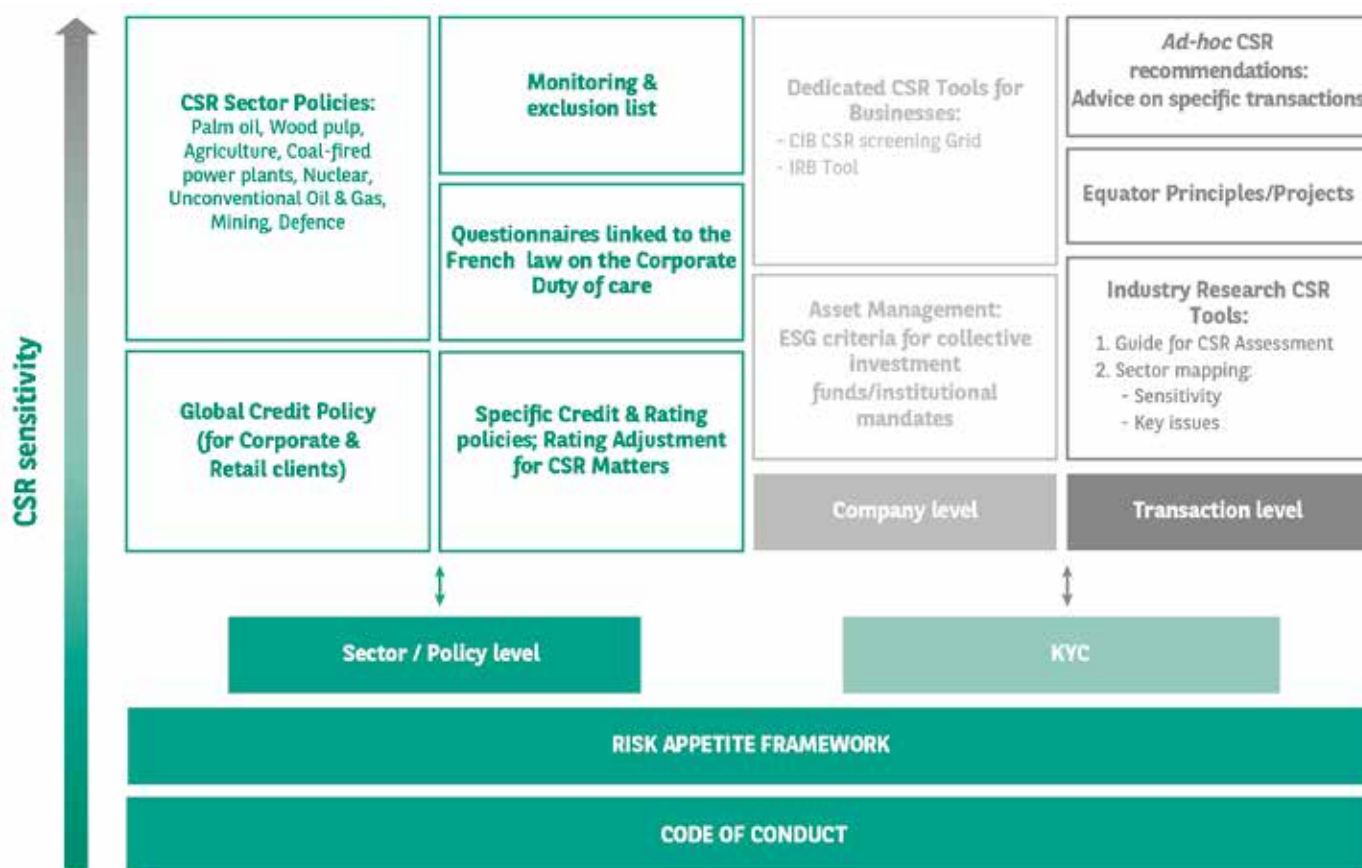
CSR sensitivity

CSR Sector Policies: Palm oil, Wood pulp, Agriculture, Coal-fired power plants, Nuclear, Unconventional Oil & Gas, Mining, Defence

Monitoring & exclusion list

Questionnaires linked to the French law on the Corporate Duty of care

Global Credit Policy (for Corporate & Retail clients)

Specific Credit & Rating policies; Rating Adjustment for CSR Matters

Dedicated CSR Tools for Businesses:
- CIB CSR screening Grid
- IRB Tool

Asset Management: ESG criteria for collective investment funds/institutional mandates

Company level

Ad-hoc CSR recommendations: Advice on specific transactions

Equator Principles/Projects

Industry Research CSR Tools:
1. Guide for CSR Assessment
2. Sector mapping:
- Sensitivity
- Key issues

Transaction level

Sector / Policy level

KYC

RISK APPETITE FRAMEWORK

CODE OF CONDUCT